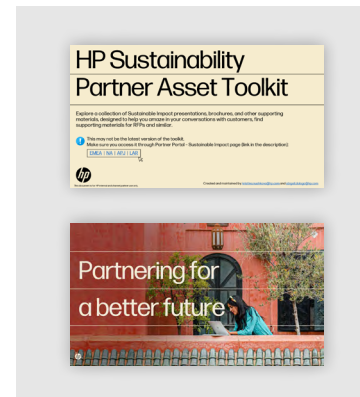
HP Sustainability Partner Asset Toolkit

Explore a collection of Sustainable Impact presentations, brochures, and other supporting materials, designed to help you amaze in your conversations with customers, find supporting materials for RFPs and similar.

This may not be the latest version of the toolkit. Make sure you access it through Partner Portal - Sustainable Impact page (link in the description)

EMEA | NA | APJ | LAR

hp

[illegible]

Created and maintained by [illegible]

Partnering for a better future

hp